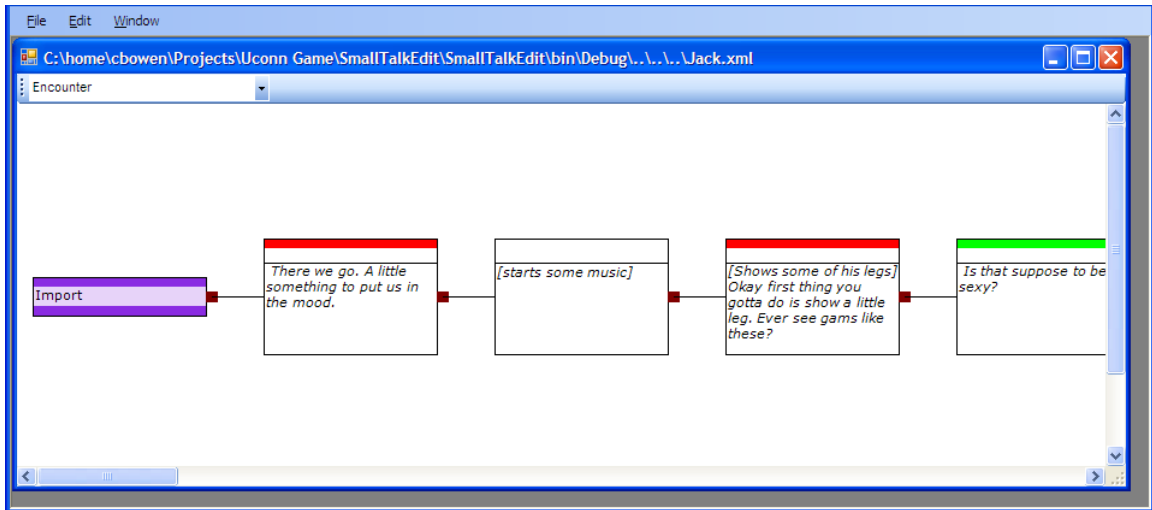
File Edit Window

C:\home\cbowen\Projects\Uconn Game\SmallTalkEdit\SmallTalkEdit\bin\Debug\..\..\..\Jack.xml

Encounter

Import

There we go. A little something to put us in the mood.

[starts some music]

[Shows some of his legs] Okay first thing you gotta do is show a little leg. Ever see gams like these?

Is that suppose to be sexy?